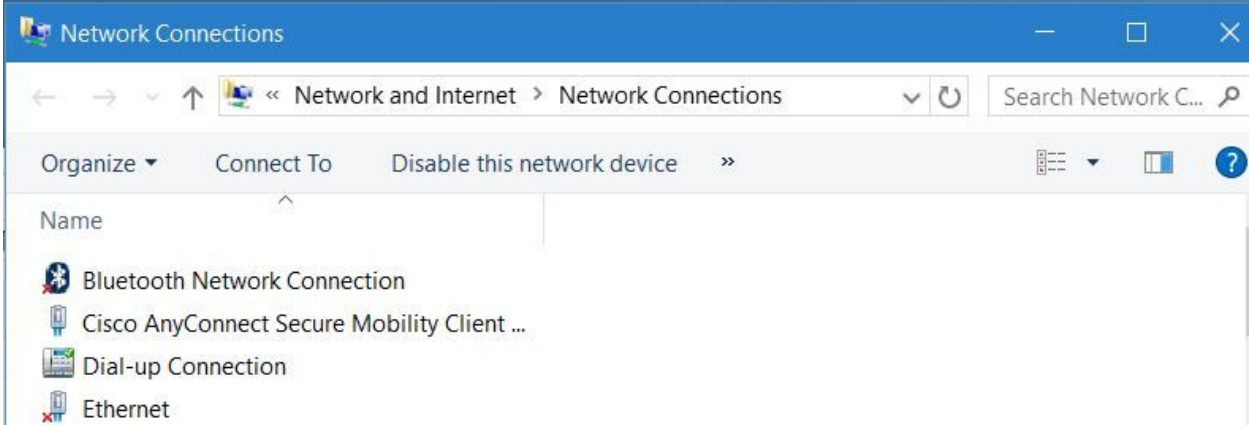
Network Connections

« Network and Internet > Network Connections

Search Network C...

Organize ▾ Connect To Disable this network device »

Name

Bluetooth Network Connection
Cisco AnyConnect Secure Mobility Client ...
Dial-up Connection
Ethernet